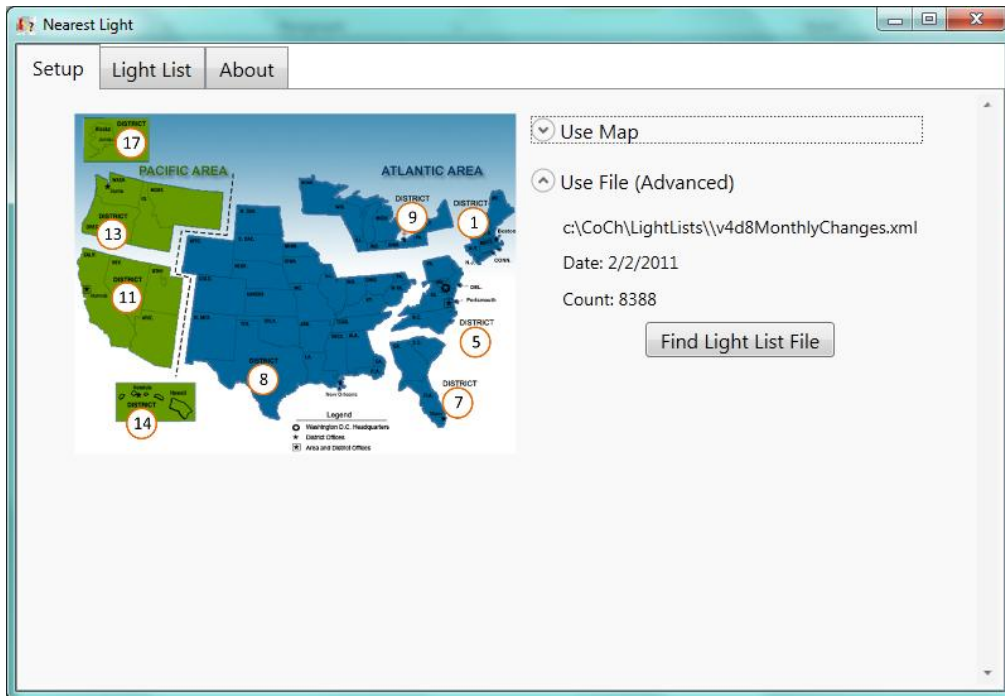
Nearest Light

Setup | Light List | About

DISTRICT
17
PACIFIC AREA
ATLANTIC AREA
DISTRICT
9
DISTRICT
1
DISTRICT
13
DISTRICT
11
DISTRICT
5
DISTRICT
8
DISTRICT
7
DISTRICT
14
Legend
Washington D.C. Headquarters
District Offices
Area and District Offices

Use Map

Use File (Advanced)

c:\CoCh\LightLists\\v4d8MonthlyChanges.xml

Date: 2/2/2011

Count: 8388

Find Light List File